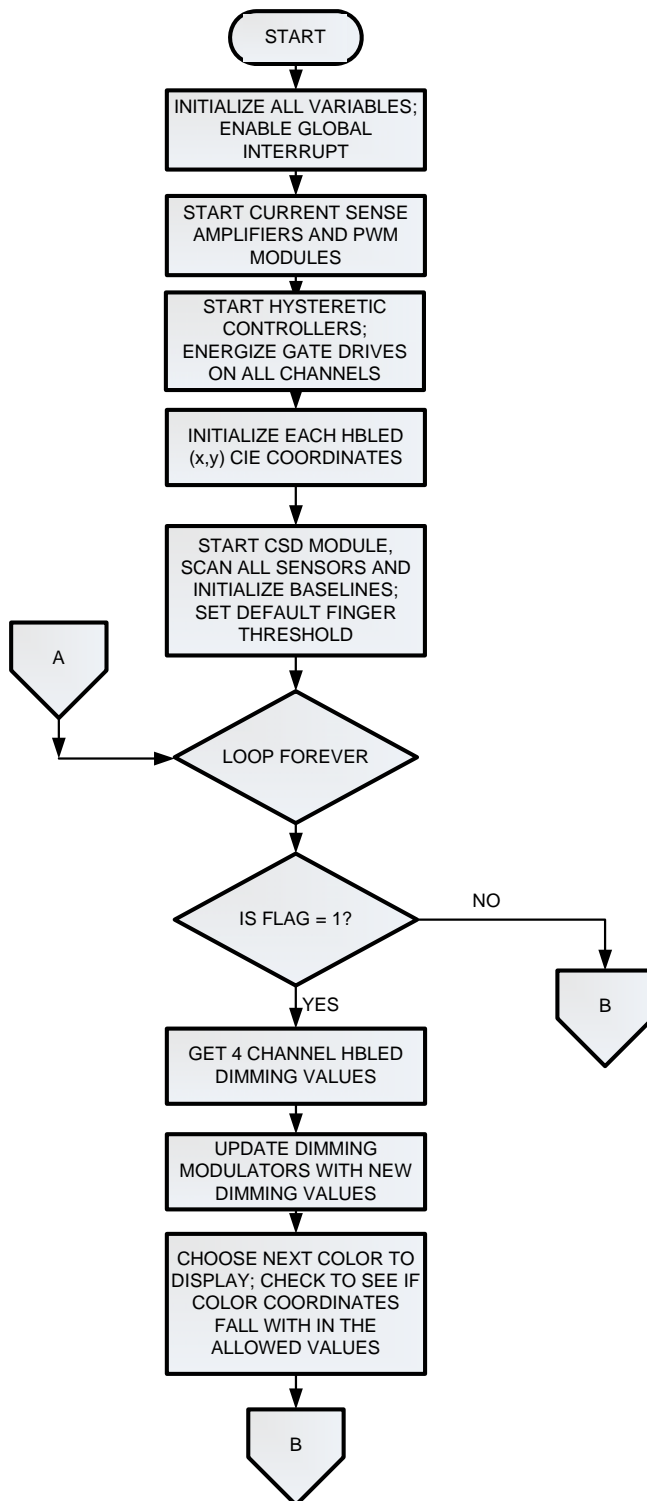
START

INITIALIZE ALL VARIABLES; ENABLE GLOBAL INTERRUPT

START CURRENT SENSE AMPLIFIERS AND PWM MODULES

START HYSTERETIC CONTROLLERS; ENERGIZE GATE DRIVES ON ALL CHANNELS

INITIALIZE EACH HBLED (x,y) CIE COORDINATES

START CSD MODULE, SCAN ALL SENSORS AND INITIALIZE BASELINES; SET DEFAULT FINGER THRESHOLD

A

LOOP FOREVER

IS FLAG = 1?

NO

B

YES

GET 4 CHANNEL HBLED DIMMING VALUES

UPDATE DIMMING MODULATORS WITH NEW DIMMING VALUES

CHOOSE NEXT COLOR TO DISPLAY; CHECK TO SEE IF COLOR COORDINATES FALL WITH IN THE ALLOWED VALUES

B